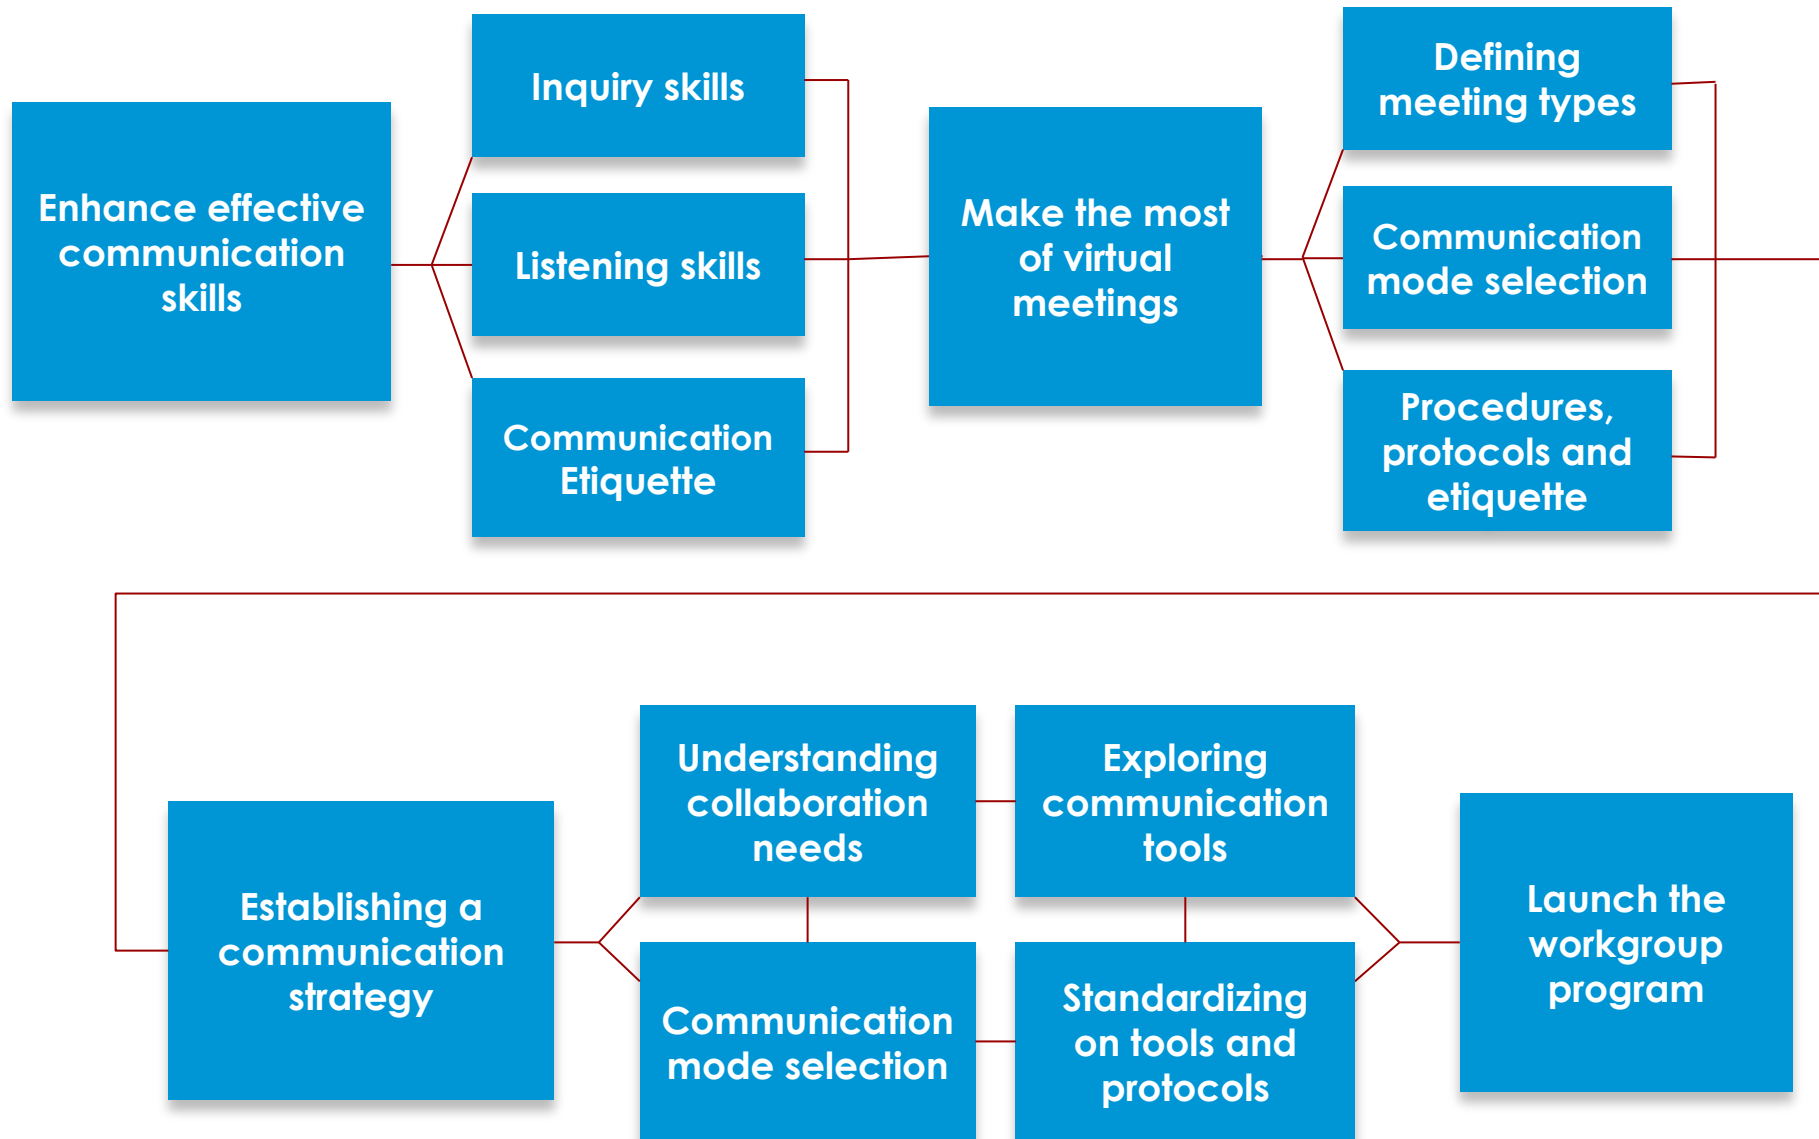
Enhance effective communication skills

Inquiry skills

Listening skills

Communication Etiquette

Make the most of virtual meetings

Defining meeting types

Communication mode selection

Procedures, protocols and etiquette

Establishing a communication strategy

Understanding collaboration needs

Communication mode selection

Exploring communication tools

Standardizing on tools and protocols

Launch the workgroup program